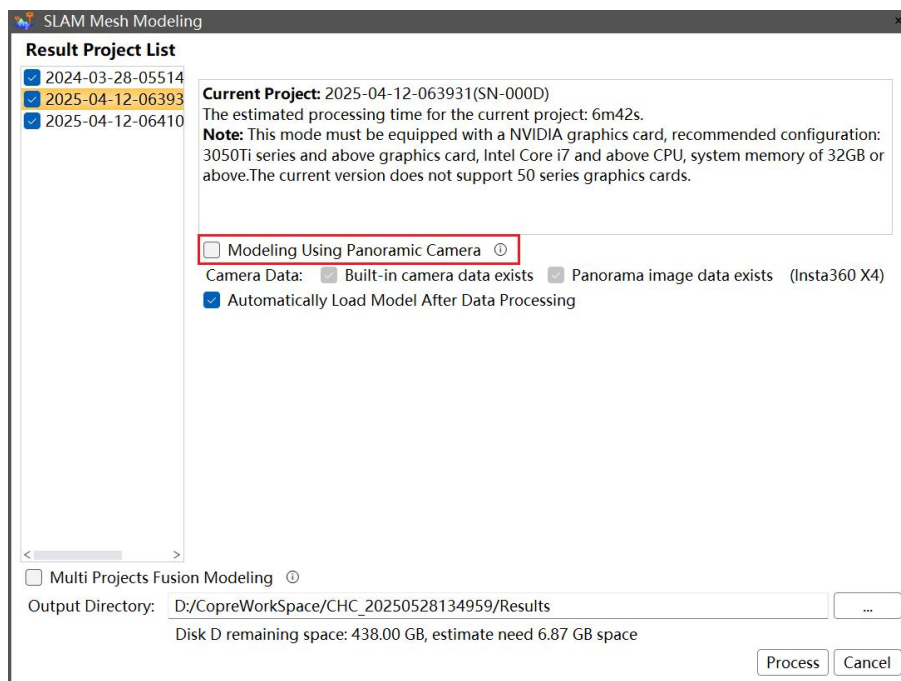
SLAM Mesh Modeling

Result Project List

2024-03-28-05514
2025-04-12-06393
2025-04-12-06410

**Current Project:** 2025-04-12-063931(SN-000D)
The estimated processing time for the current project: 6m42s.
**Note:** This mode must be equipped with a NVIDIA graphics card, recommended configuration: 3050Ti series and above graphics card, Intel Core i7 and above CPU, system memory of 32GB or above.The current version does not support 50 series graphics cards.

Modeling Using Panoramic Camera ⓘ

Camera Data: Built-in camera data exists Panorama image data exists (Insta360 X4)

Automatically Load Model After Data Processing

Multi Projects Fusion Modeling ⓘ

Output Directory: D:/CopreWorkSpace/CHC_20250528134959/Results ...

Disk D remaining space: 438.00 GB, estimate need 6.87 GB space

Process Cancel